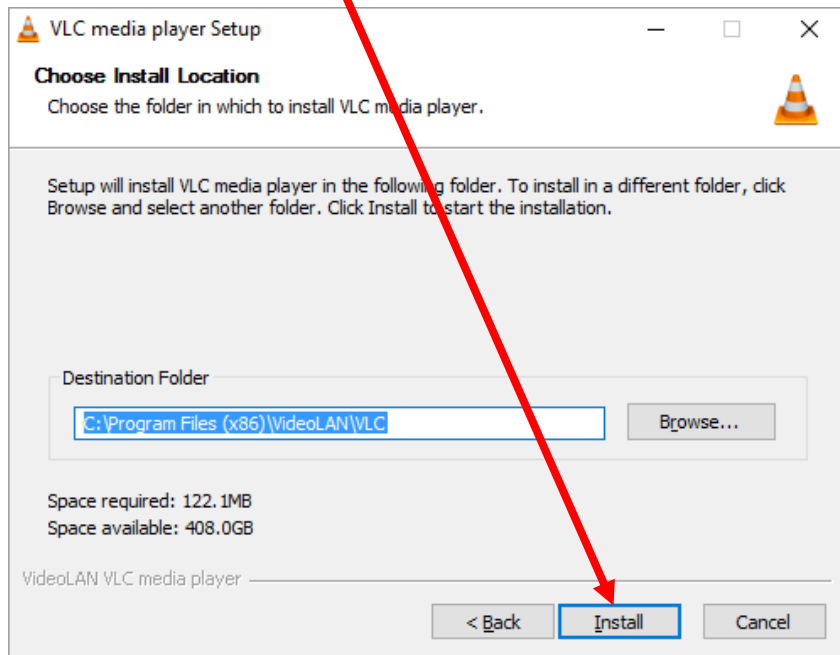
VLC media player Setup

Choose Install Location
Choose the folder in which to install VLC media player.

Setup will install VLC media player in the following folder. To install in a different folder, click Browse and select another folder. Click Install to start the installation.

Destination Folder
C:\Program Files (x86)\VideoLAN\VLC
Browse...

Space required: 122.1MB
Space available: 408.0GB

VideoLAN VLC media player

< Back
Install
Cancel